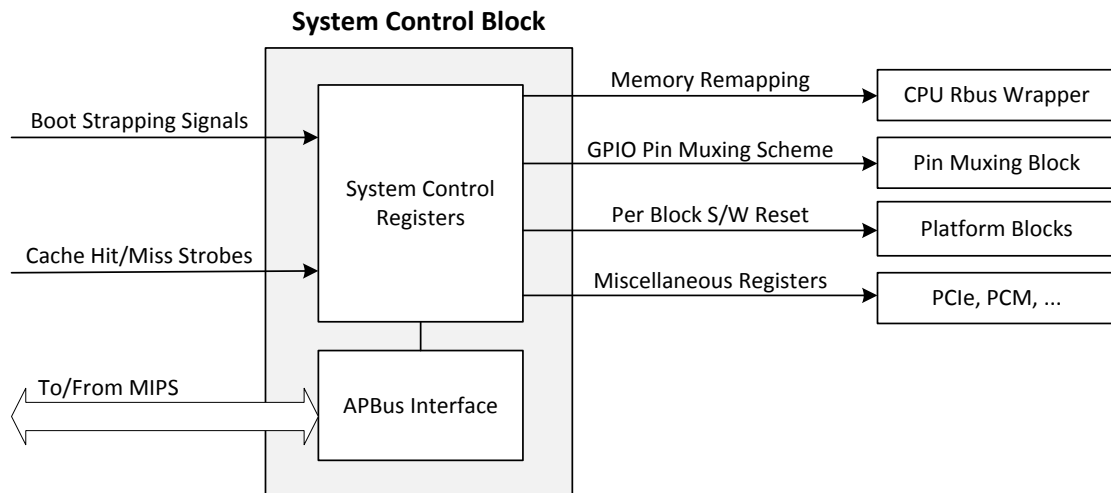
System Control Block

Boot Strapping Signals

Cache Hit/Miss Strobes

To/From MIPS

System Control Registers

APBus Interface

Memory Remapping

GPIO Pin Muxing Scheme

Per Block S/W Reset

Miscellaneous Registers

CPU Rbus Wrapper

Pin Muxing Block

Platform Blocks

PCIe, PCM, ...